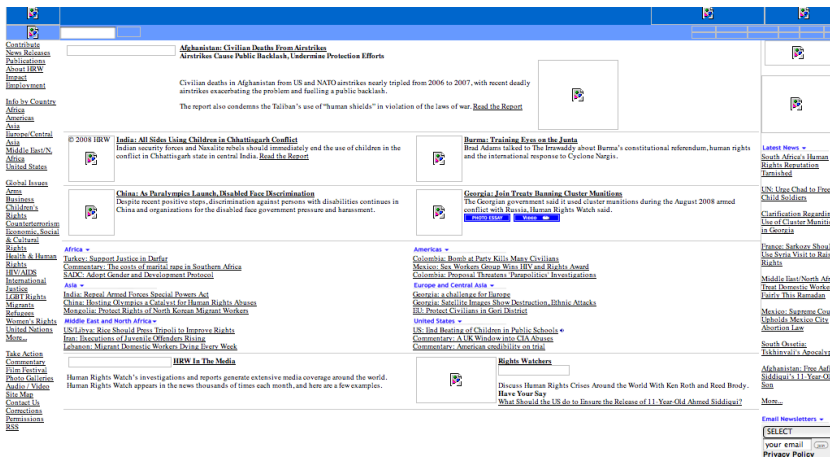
Contribute
News Releases
Publications
About HRW
Impact
Employment

Info by Country
Africa
Americas
Asia
Europe/Central Asia
Middle East/N. Africa
United States

Global Issues
Arms
Business
Children's Rights
Counterterrorism
Economic, Social & Cultural Rights
Health & Human Rights
HIV/AIDS
International Justice
LGBT Rights
Migrants
Refugees
Women's Rights
United Nations
More...

Take Action
Commentary
Film Festival
Photo Galleries
Audio / Video
Site Map
Contact Us
Corrections
Permissions
RSS

Afghanistan: Civilian Deaths From Airstrikes
Airstrikes Cause Public Backlash, Undermine Protection Efforts

Civilian deaths in Afghanistan from US and NATO airstrikes nearly tripled from 2006 to 2007, with recent deadly airstrikes exacerbating the problem and fuelling a public backlash.

The report also condemns the Taliban's use of "human shields" in violation of the laws of war. Read the Report

© 2008 HRW

India: All Sides Using Children in Chhattisgarh Conflict
Indian security forces and Naxalite rebels should immediately end the use of children in the conflict in Chhattisgarh state in central India. Read the Report

Burma: Training Eyes on the Junta
Brad Adams talked to The Irrawaddy about Burma's constitutional referendum, human rights and the international response to Cyclone Nargis.

China: As Paralympics Launch, Disabled Face Discrimination
Despite recent positive steps, discrimination against persons with disabilities continues in China and organizations for the disabled face government pressure and harassment.

Georgia: Join Treaty Banning Cluster Munitions
The Georgian government said it used cluster munitions during the August 2008 armed conflict with Russia, Human Rights Watch said.
PHOTO ESSAY Video

Africa
Turkey: Support Justice in Darfur
Commentary: The costs of marital rape in Southern Africa
SADC: Adopt Gender and Development Protocol

Asia
India: Repeal Armed Forces Special Powers Act
China: Hosting Olympics a Catalyst for Human Rights Abuses
Mongolia: Protect Rights of North Korean Migrant Workers

Middle East and North Africa
US/Libya: Rice Should Press Tripoli to Improve Rights
Iran: Executions of Juvenile Offenders Rising
Lebanon: Migrant Domestic Workers Dying Every Week

Americas
Colombia: Bomb at Party Kills Many Civilians
Mexico: Sex Workers Group Wins HIV and Rights Award
Colombia: Proposal Threatens 'Parapolitics' Investigations

Europe and Central Asia
Georgia: a challenge for Europe
Georgia: Satellite Images Show Destruction, Ethnic Attacks
EU: Protect Civilians in Gori District

United States
US: End Beating of Children in Public Schools
Commentary: A UK Window into CIA Abuses
Commentary: American credibility on trial

HRW In The Media
Human Rights Watch's investigations and reports generate extensive media coverage around the world. Human Rights Watch appears in the news thousands of times each month, and here are a few examples.

Rights Watchers
Discuss Human Rights Crises Around the World With Ken Roth and Reed Brody.
Have Your Say
What Should the US do to Ensure the Release of 11-Year-Old Ahmed Siddiqui?

Latest News
South Africa's Human Rights Reputation Tarnished
UN: Urge Chad to Free Child Soldiers
Clarification Regarding Use of Cluster Munitions in Georgia
France: Sarkozy Should Use Syria Visit to Raise Rights
Middle East/North Africa: Treat Domestic Workers Fairly This Ramadan
Mexico: Supreme Court Upholds Mexico City Abortion Law
South Ossetia: Tskhinvali's Apocalypse
Afghanistan: Free Aafia Siddiqui's 11-Year-Old
More...

Email Newsletters
SELECT
your email
Privacy Policy